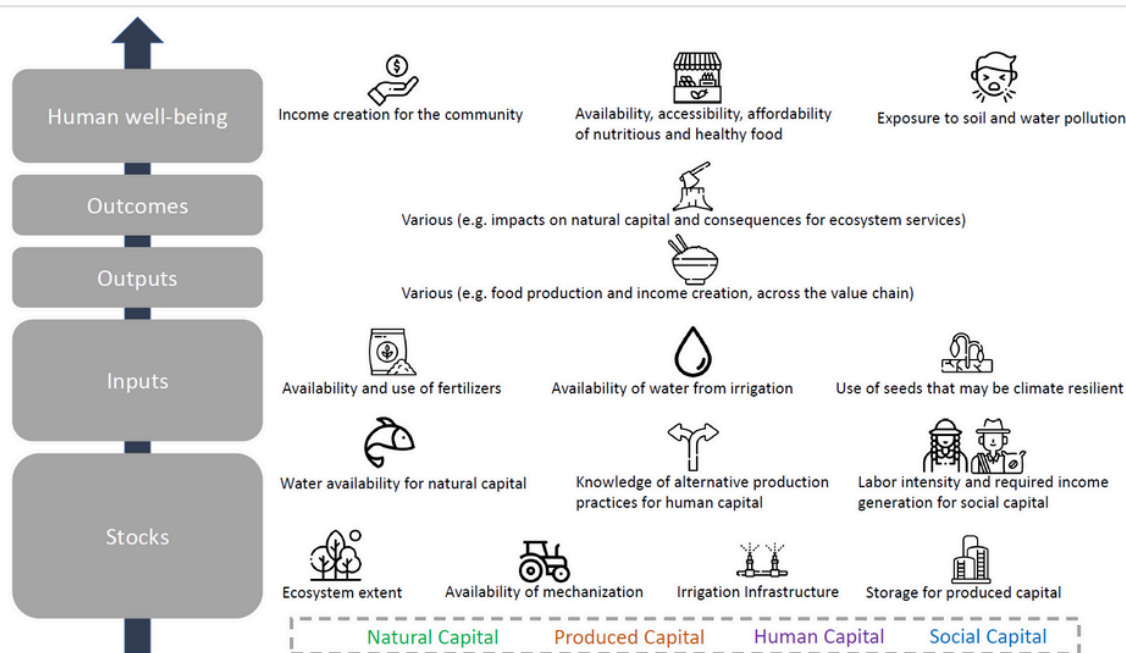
Human well-being

Income creation for the community

Availability, accessibility, affordability of nutritious and healthy food

Exposure to soil and water pollution

Outcomes

Various (e.g. impacts on natural capital and consequences for ecosystem services)

Outputs

Various (e.g. food production and income creation, across the value chain)

Inputs

Availability and use of fertilizers

Availability of water from irrigation

Use of seeds that may be climate resilient

Stocks

Water availability for natural capital

Knowledge of alternative production practices for human capital

Labor intensity and required income generation for social capital

Ecosystem extent

Availability of mechanization

Irrigation Infrastructure

Storage for produced capital

Natural Capital Produced Capital Human Capital Social Capital